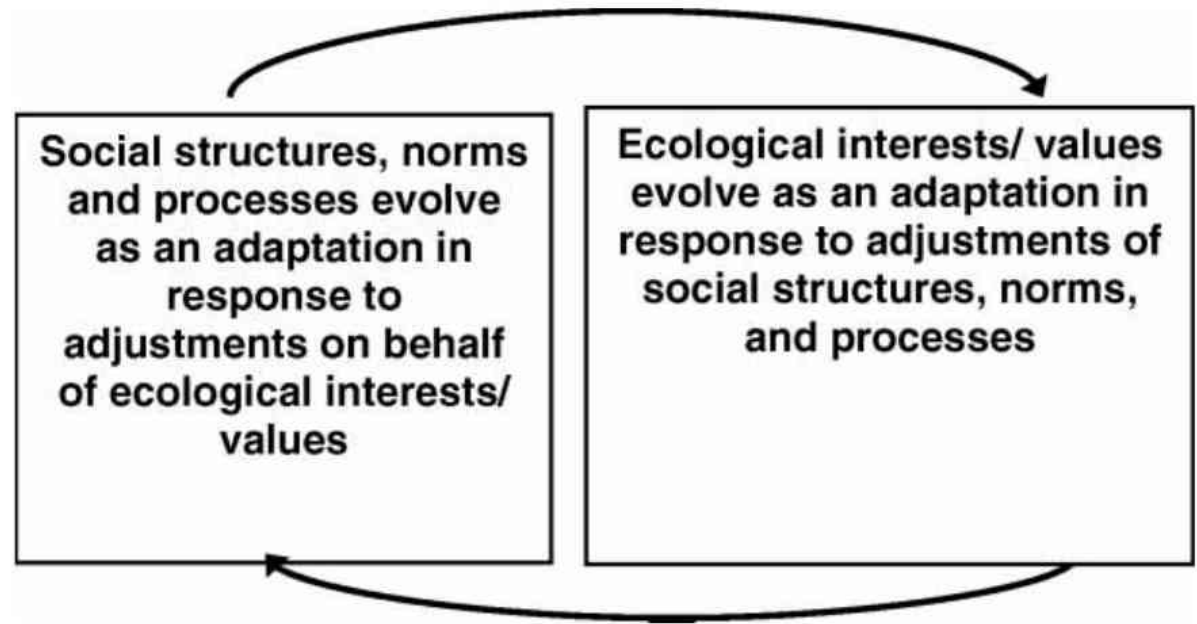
Social structures, norms and processes evolve as an adaptation in response to adjustments on behalf of ecological interests/ values

Ecological interests/ values evolve as an adaptation in response to adjustments of social structures, norms, and processes